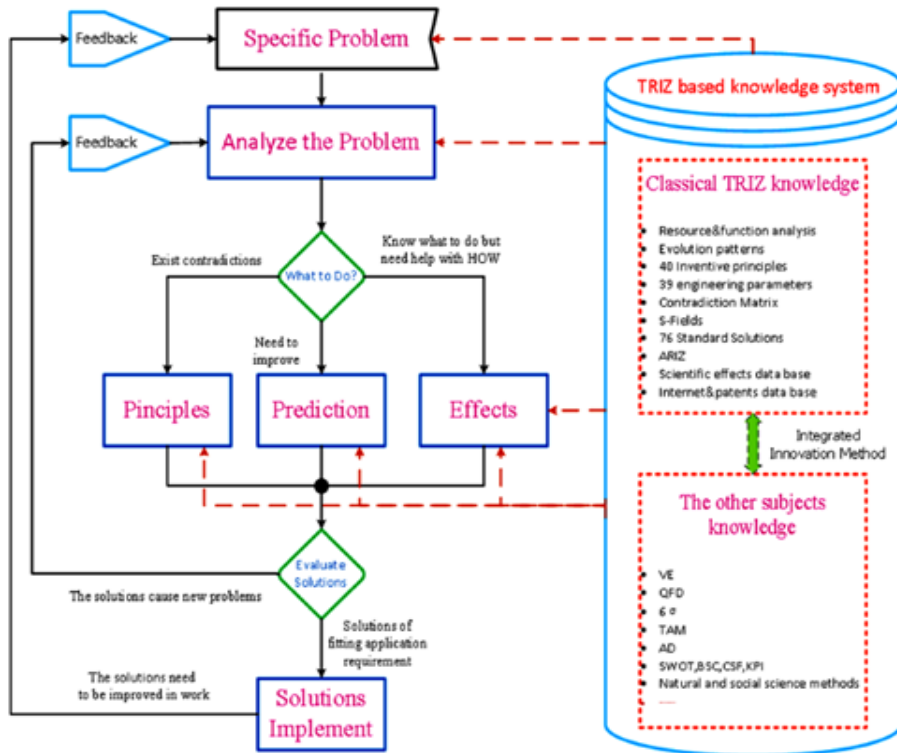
Feedback

Specific Problem

TRIZ based knowledge system

Feedback

Analyze the Problem

Classical TRIZ knowledge

- Resource&function analysis
- Evolution patterns
- 40 Inventive principles
- 39 engineering parameters
- Contradiction Matrix
- S-Fields
- 76 Standard Solutions
- ARIZ
- Scientific effects data base
- Internet&patents data base

Exist contradictions

What to Do?

Know what to do but need help with HOW

Need to improve

Pinciples

Prediction

Effects

Integrated Innovation Method

The other subjects knowledge

Evaluate Solutions

The solutions cause new problems

Solutions of fitting application requirement

- VE
- QFD
- 6 σ
- TAM
- AD
- SWOT,BSC,CSF,KPI
- Natural and social science methods
- ......

The solutions need to be improved in work

Solutions Implement